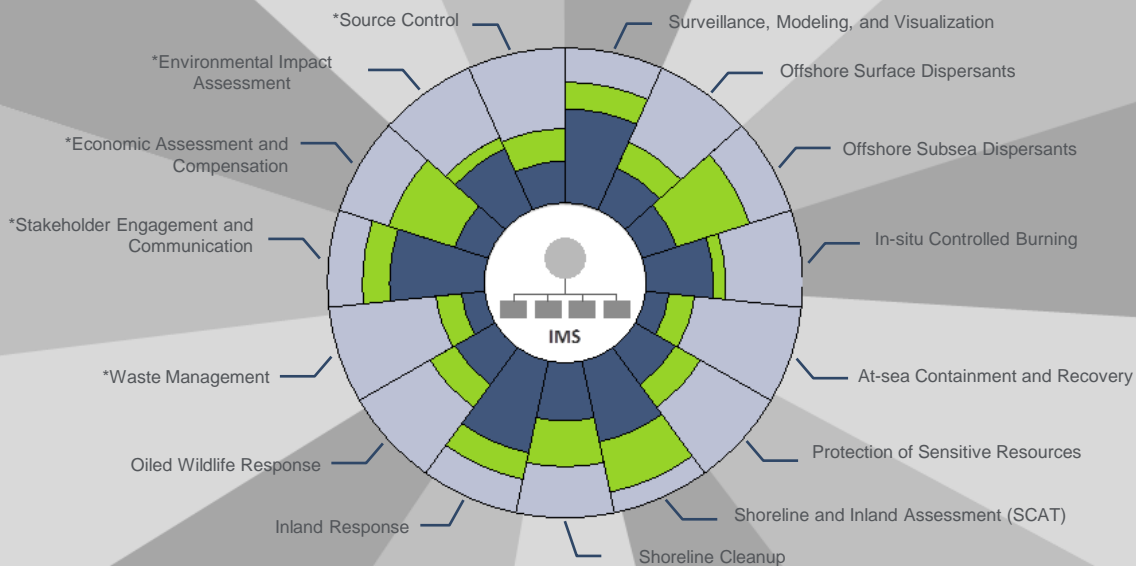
*Source Control

Surveillance, Modeling, and Visualization

*Environmental Impact Assessment

Offshore Surface Dispersants

*Economic Assessment and Compensation

Offshore Subsea Dispersants

*Stakeholder Engagement and Communication

In-situ Controlled Burning

IMS

*Waste Management

At-sea Containment and Recovery

Oiled Wildlife Response

Protection of Sensitive Resources

Inland Response

Shoreline and Inland Assessment (SCAT)

Shoreline Cleanup